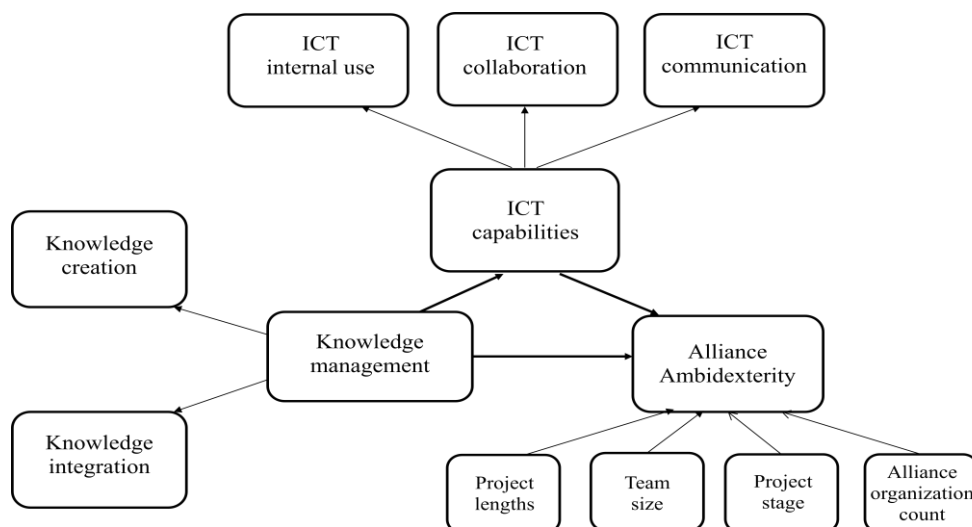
ICT internal use

ICT collaboration

ICT communication

ICT capabilities

Knowledge creation

Knowledge management

Alliance Ambidexterity

Knowledge integration

Project lengths

Team size

Project stage

Alliance organization count